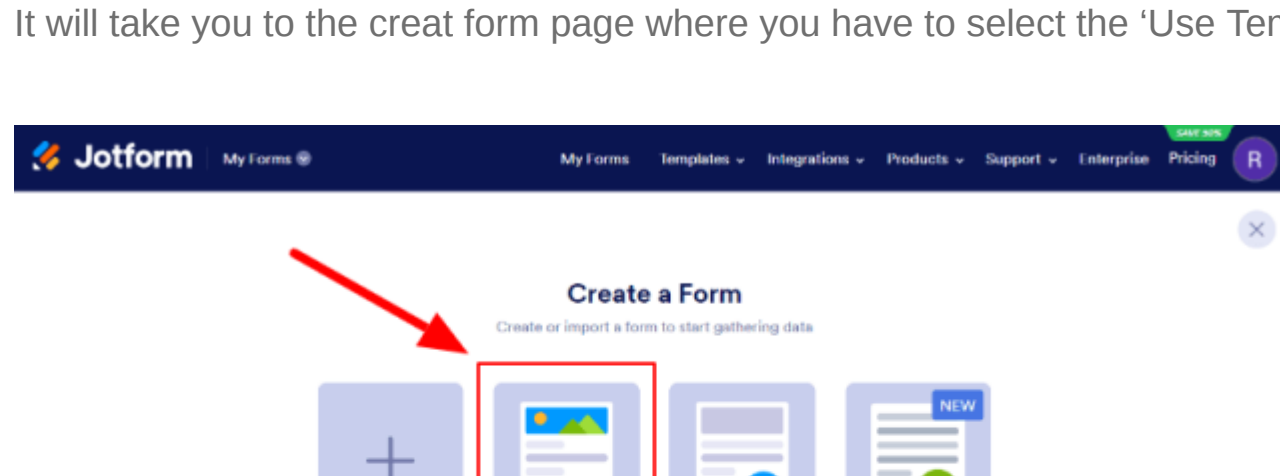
It will take you to the creat form page where you have to select the ‘Use Ter

Jotform My Forms

My Forms Templates Integrations Products Support Enterprise Pricing

SAVE 50%

R

Create a Form

Create or import a form to start gathering data

NEW